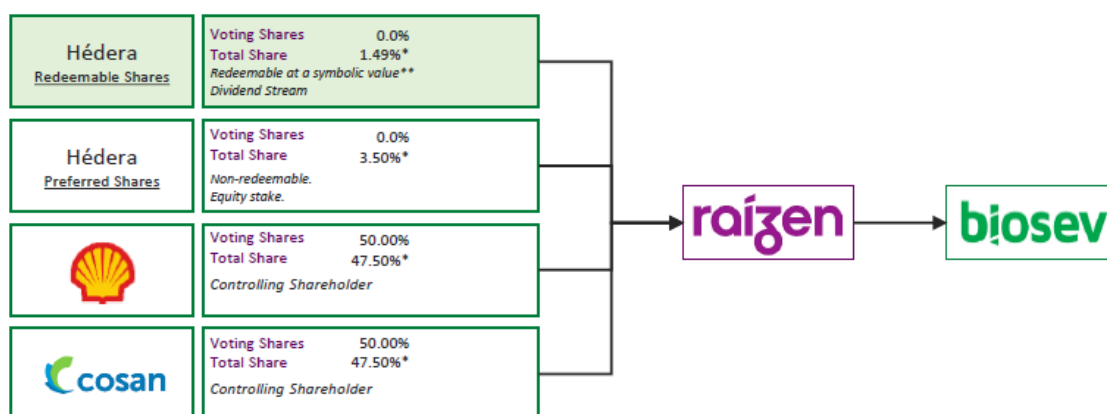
Hédera
Redeemable Shares

Voting Shares 0.0%
Total Share 1.49%*
Redeemable at a symbolic value**
Dividend Stream

Hédera
Preferred Shares

Voting Shares 0.0%
Total Share 3.50%*
Non-redeemable.
Equity stake.

Voting Shares 50.00%
Total Share 47.50%*
Controlling Shareholder

cosan

Voting Shares 50.00%
Total Share 47.50%*
Controlling Shareholder

raízen

biosev